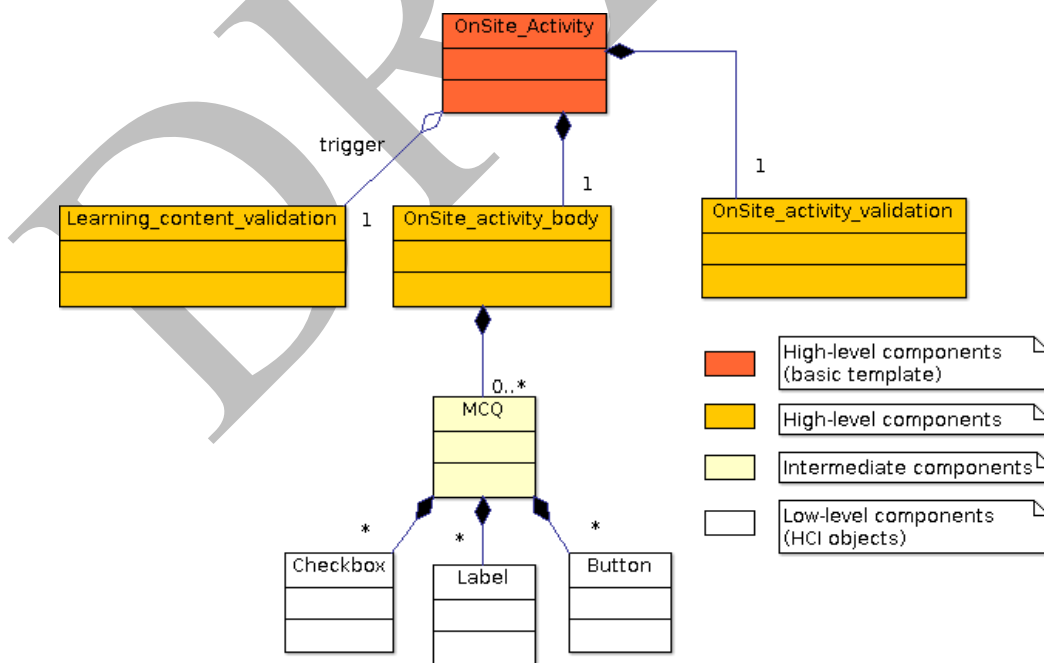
OnSite_Activity

trigger

1

1

Learning_content_validation

1

OnSite_activity_body

OnSite_activity_validation

0..*

MCQ

High-level components (basic template)

High-level components

Intermediate components

Low-level components (HCI objects)

*

*

*

Checkbox

Label

Button